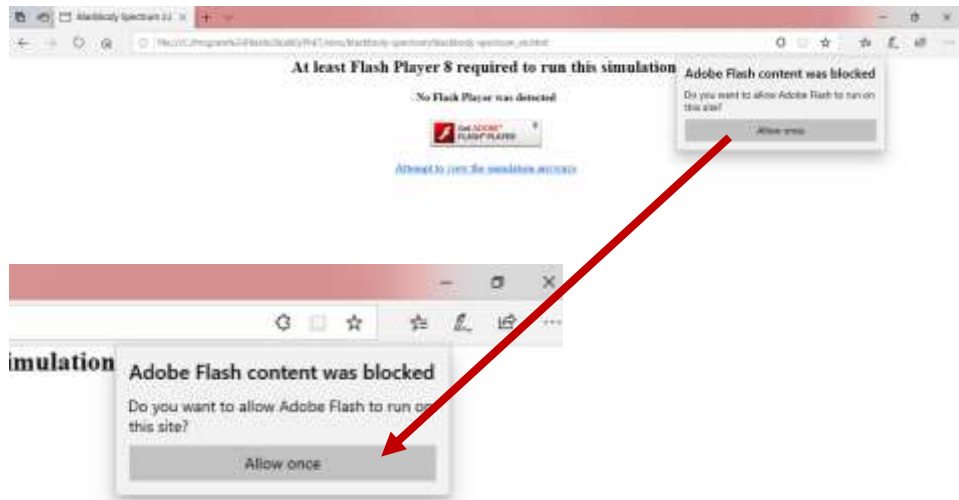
Blackbody Spectrum 2.0

At least Flash Player 8 required to run this simulation

No Flash Player was detected

Get ADOBE® FLASH® PLAYER

Attempt to view the simulation anyways

Adobe Flash content was blocked

Do you want to allow Adobe Flash to run on this site?

Allow once

imulation

Adobe Flash content was blocked

Do you want to allow Adobe Flash to run on this site?

Allow once